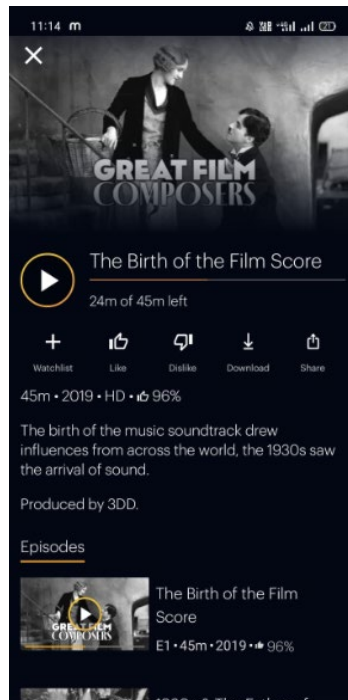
11:14 m

×

GREAT FILM COMPOSERS

The Birth of the Film Score

24m of 45m left

Watchlist Like Dislike Download Share

45m • 2019 • HD • 96%

The birth of the music soundtrack drew influences from across the world, the 1930s saw the arrival of sound.

Produced by 3DD.

Episodes

GREAT FILM COMPOSERS

The Birth of the Film Score

E1 • 45m • 2019 • 96%

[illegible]